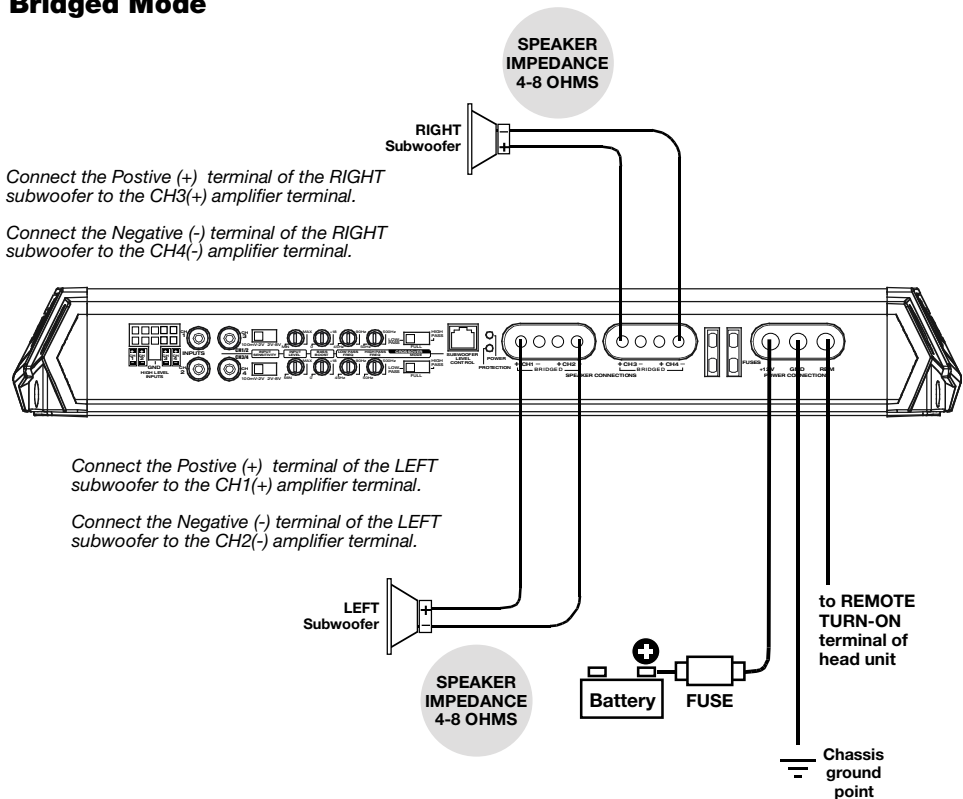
Bridged Mode

SPEAKER IMPEDANCE 4-8 OHMS

RIGHT Subwoofer

Connect the Postive (+) terminal of the RIGHT subwoofer to the CH3(+) amplifier terminal.

Connect the Negative (-) terminal of the RIGHT subwoofer to the CH4(-) amplifier terminal.

INPUTS
HIGH LEVEL INPUTS
GND
SUBWOOFER LEVEL CONTROL
POWER
PROTECTION
+ CH1 − + CH2
BRIDGED
SPEAKER CONNECTIONS
+ CH3 − + CH4 −
BRIDGED
FUSES
+12V GND REM
POWER CONNECTION

Connect the Postive (+) terminal of the LEFT subwoofer to the CH1(+) amplifier terminal.

Connect the Negative (-) terminal of the LEFT subwoofer to the CH2(-) amplifier terminal.

LEFT Subwoofer

SPEAKER IMPEDANCE 4-8 OHMS

Battery

FUSE

to REMOTE TURN-ON terminal of head unit

Chassis ground point